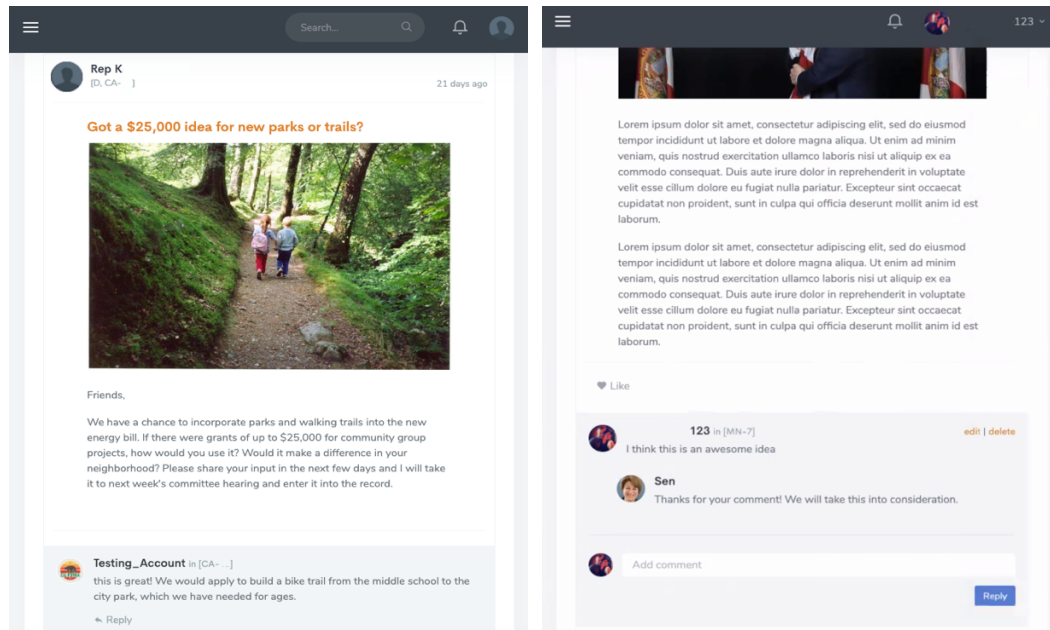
Search...

Rep K
[D, CA- ]
21 days ago

Got a $25,000 idea for new parks or trails?

Friends,

We have a chance to incorporate parks and walking trails into the new energy bill. If there were grants of up to $25,000 for community group projects, how would you use it? Would it make a difference in your neighborhood? Please share your input in the next few days and I will take it to next week's committee hearing and enter it into the record.

Testing_Account in [CA- ]
this is great! We would apply to build a bike trail from the middle school to the city park, which we have needed for ages.
Reply

123

Lorem ipsum dolor sit amet, consectetur adipiscing elit, sed do eiusmod tempor incididunt ut labore et dolore magna aliqua. Ut enim ad minim veniam, quis nostrud exercitation ullamco laboris nisi ut aliquip ex ea commodo consequat. Duis aute irure dolor in reprehenderit in voluptate velit esse cillum dolore eu fugiat nulla pariatur. Excepteur sint occaecat cupidatat non proident, sunt in culpa qui officia deserunt mollit anim id est laborum.

Lorem ipsum dolor sit amet, consectetur adipiscing elit, sed do eiusmod tempor incididunt ut labore et dolore magna aliqua. Ut enim ad minim veniam, quis nostrud exercitation ullamco laboris nisi ut aliquip ex ea commodo consequat. Duis aute irure dolor in reprehenderit in voluptate velit esse cillum dolore eu fugiat nulla pariatur. Excepteur sint occaecat cupidatat non proident, sunt in culpa qui officia deserunt mollit anim id est laborum.

Like

123 in [MN-7]
edit | delete
I think this is an awesome idea

Sen
Thanks for your comment! We will take this into consideration.

Add comment
Reply